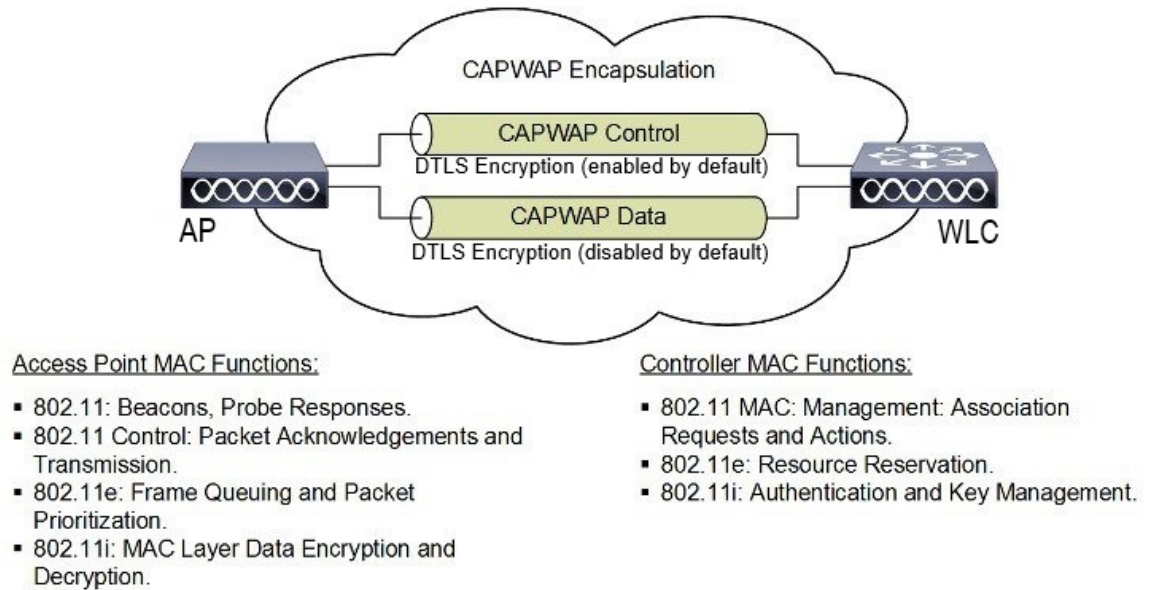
CAPWAP Encapsulation

CAPWAP Control
DTLS Encryption (enabled by default)

AP

CAPWAP Data
DTLS Encryption (disabled by default)

WLC

Access Point MAC Functions:

- 802.11: Beacons, Probe Responses.
- 802.11 Control: Packet Acknowledgements and Transmission.
- 802.11e: Frame Queuing and Packet Prioritization.
- 802.11i: MAC Layer Data Encryption and Decryption.

Controller MAC Functions:

- 802.11 MAC: Management: Association Requests and Actions.
- 802.11e: Resource Reservation.
- 802.11i: Authentication and Key Management.